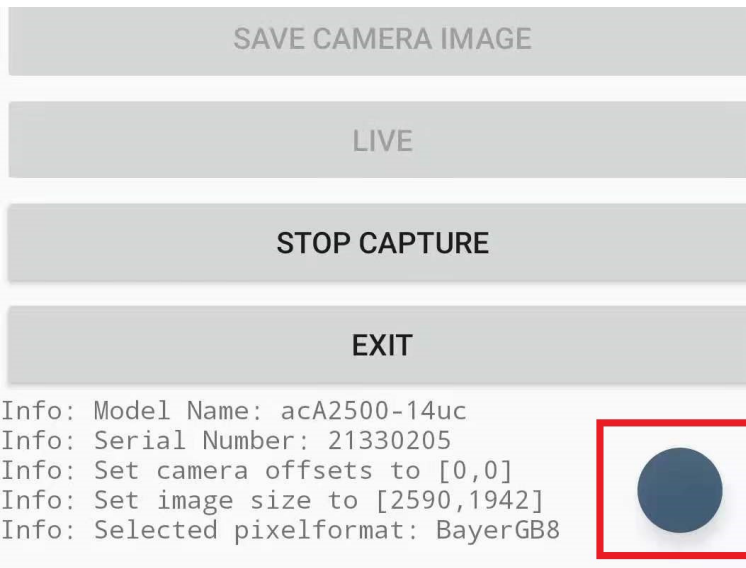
SAVE CAMERA IMAGE

LIVE

STOP CAPTURE

EXIT

Info: Model Name: acA2500-14uc
Info: Serial Number: 21330205
Info: Set camera offsets to [0,0]
Info: Set image size to [2590,1942]
Info: Selected pixelformat: BayerGB8